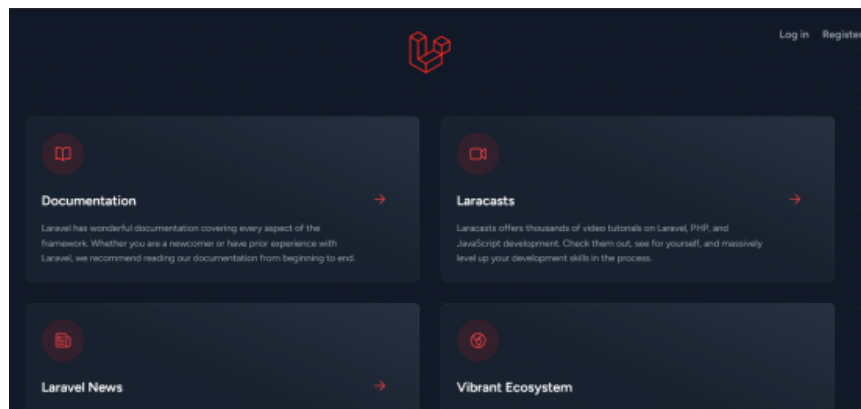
Log in Register

Documentation

Laravel has wonderful documentation covering every aspect of the framework. Whether you are a newcomer or have prior experience with Laravel, we recommend reading our documentation from beginning to end.

Laracasts

Laracasts offers thousands of video tutorials on Laravel, PHP, and JavaScript development. Check them out, see for yourself, and massively level up your development skills in the process.

Laravel News

Vibrant Ecosystem